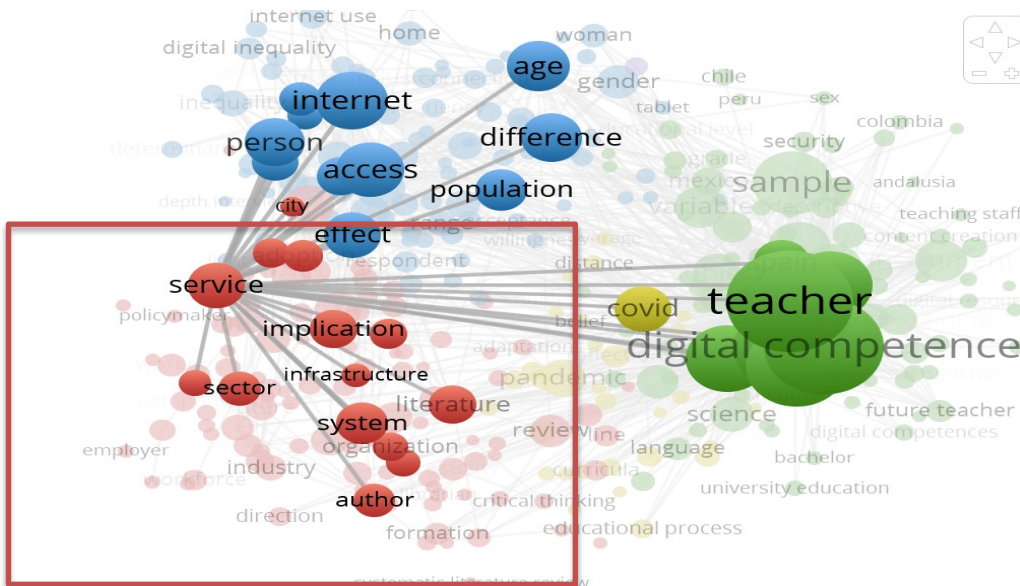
internet use
home
woman
digital inequality
age
gender
chile
inequality
internet
peru
sex
tablet
colombia
person
difference
security
access
sample
andalusia
population
city
teaching staff
effect
content creation
distance
service
covid
teacher
policymaker
implication
digital competence
pandemic
infrastructure
sector
literature
science
future teacher
system
review
digital competences
organization
language
employer
bachelor
industry
curricula
workforce
university education
author
critical thinking
direction
educational process
formation